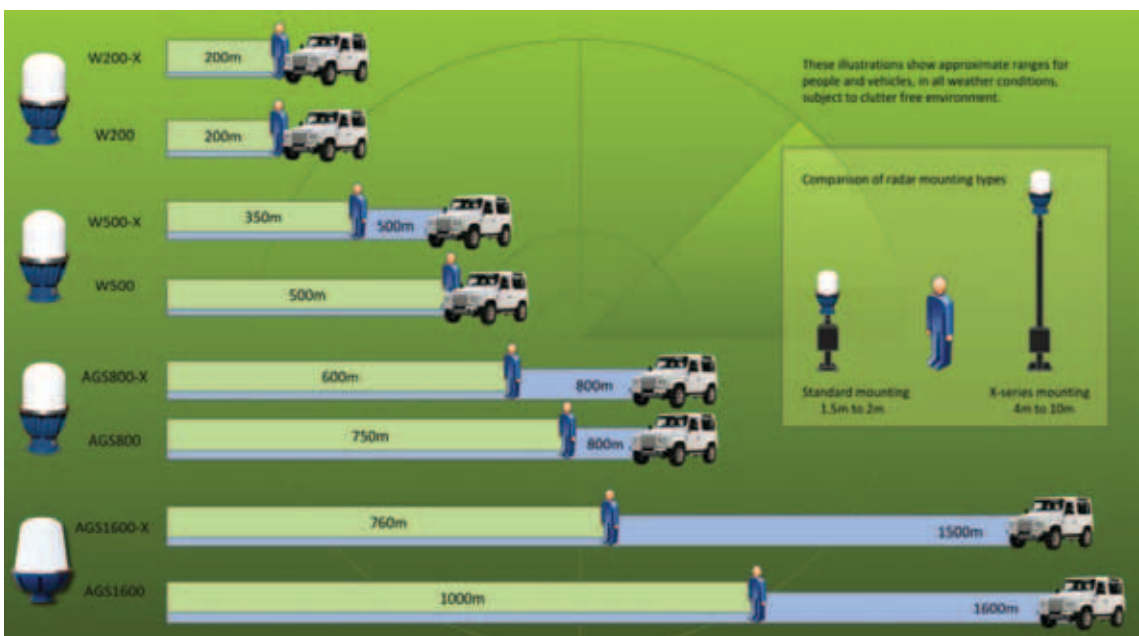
These illustrations show approximate ranges for people and vehicles, in all weather conditions, subject to clutter free environment.

W200-X
200m

W200
200m

W500-X
350m
500m

W500
500m

AGS800-X
600m
800m

AGS800
750m
800m

AGS1600-X
760m
1500m

AGS1600
1000m
1600m

Comparison of radar mounting types

Standard mounting
1.5m to 2m

X-series mounting
4m to 10m